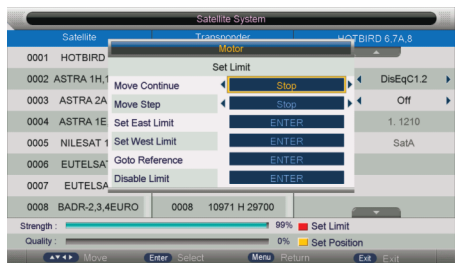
Satellite System

Satellite | Transponder | HOTBIRD 6,7A,8

0001 HOTBIRD
0002 ASTRA 1H,1
0003 ASTRA 2A
0004 ASTRA 1E
0005 NILESAT 1
0006 EUTELSAT
0007 EUTELSA
0008 BADR-2,3,4EURO

Motor

Set Limit

Move Continue | Stop
Move Step | Stop
Set East Limit | ENTER
Set West Limit | ENTER
Goto Reference | ENTER
Disable Limit | ENTER

DisEqC1.2
Off
1. 1210
SatA

0008 10971 H 29700

Strength : 99% Set Limit
Quality : 0% Set Position

Move Enter Select Menu Return Exit Exit